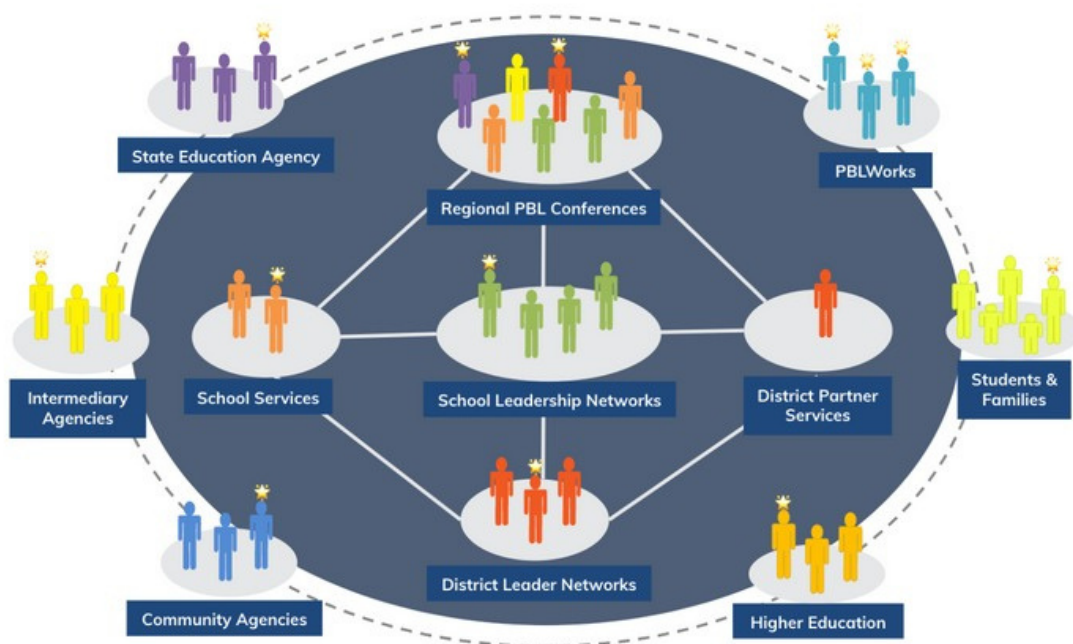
State Education Agency

Regional PBL Conferences

PBLWorks

Intermediary Agencies

School Services

School Leadership Networks

District Partner Services

Students & Families

District Leader Networks

Community Agencies

Higher Education